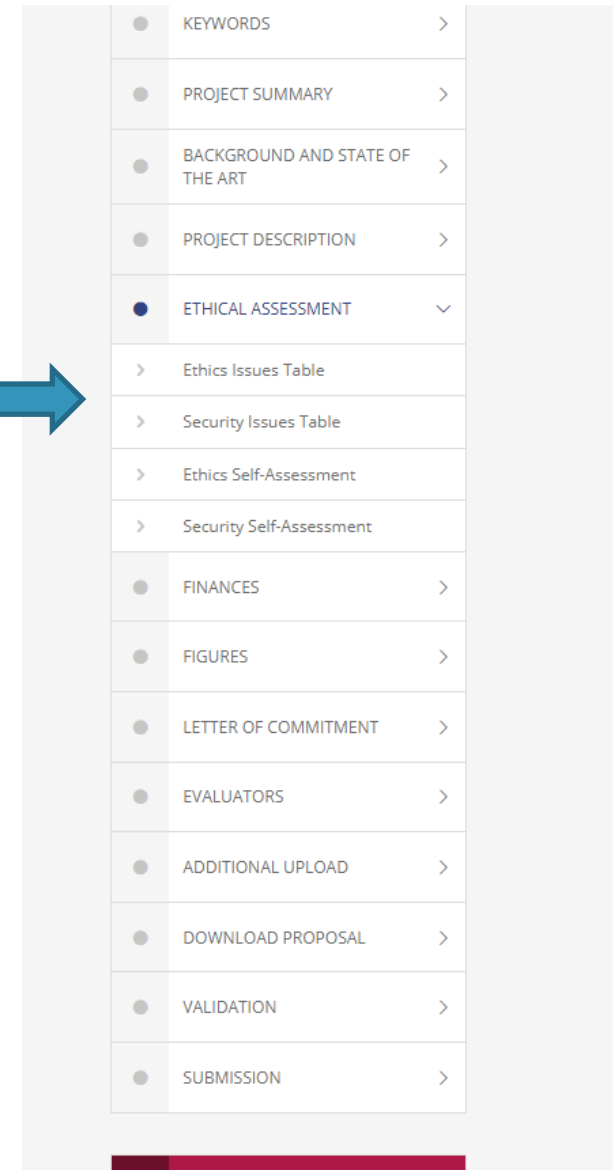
KEYWORDS

PROJECT SUMMARY

BACKGROUND AND STATE OF THE ART

PROJECT DESCRIPTION

ETHICAL ASSESSMENT

Ethics Issues Table

Security Issues Table

Ethics Self-Assessment

Security Self-Assessment

FINANCES

FIGURES

LETTER OF COMMITMENT

EVALUATORS

ADDITIONAL UPLOAD

DOWNLOAD PROPOSAL

VALIDATION

SUBMISSION